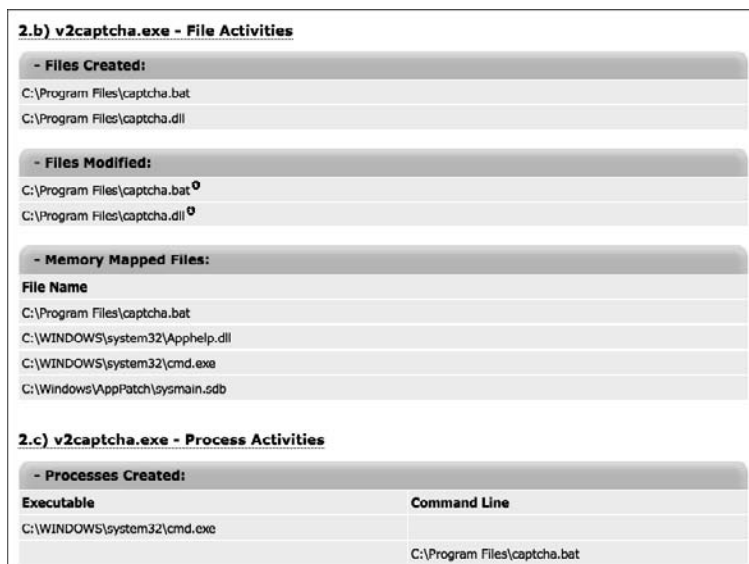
2.b) v2captcha.exe - File Activities

- Files Created:

C:\Program Files\captcha.bat

C:\Program Files\captcha.dll

- Files Modified:

C:\Program Files\captcha.bat

C:\Program Files\captcha.dll

- Memory Mapped Files:

| File Name |
|---|
| C:\Program Files\captcha.bat |
| C:\WINDOWS\system32\Apphelp.dll |
| C:\WINDOWS\system32\cmd.exe |
| C:\Windows\AppPatch\sysmain.sdb |

2.c) v2captcha.exe - Process Activities

- Processes Created:

| Executable | Command Line |
|---|---|
| C:\WINDOWS\system32\cmd.exe | |
| | C:\Program Files\captcha.bat |